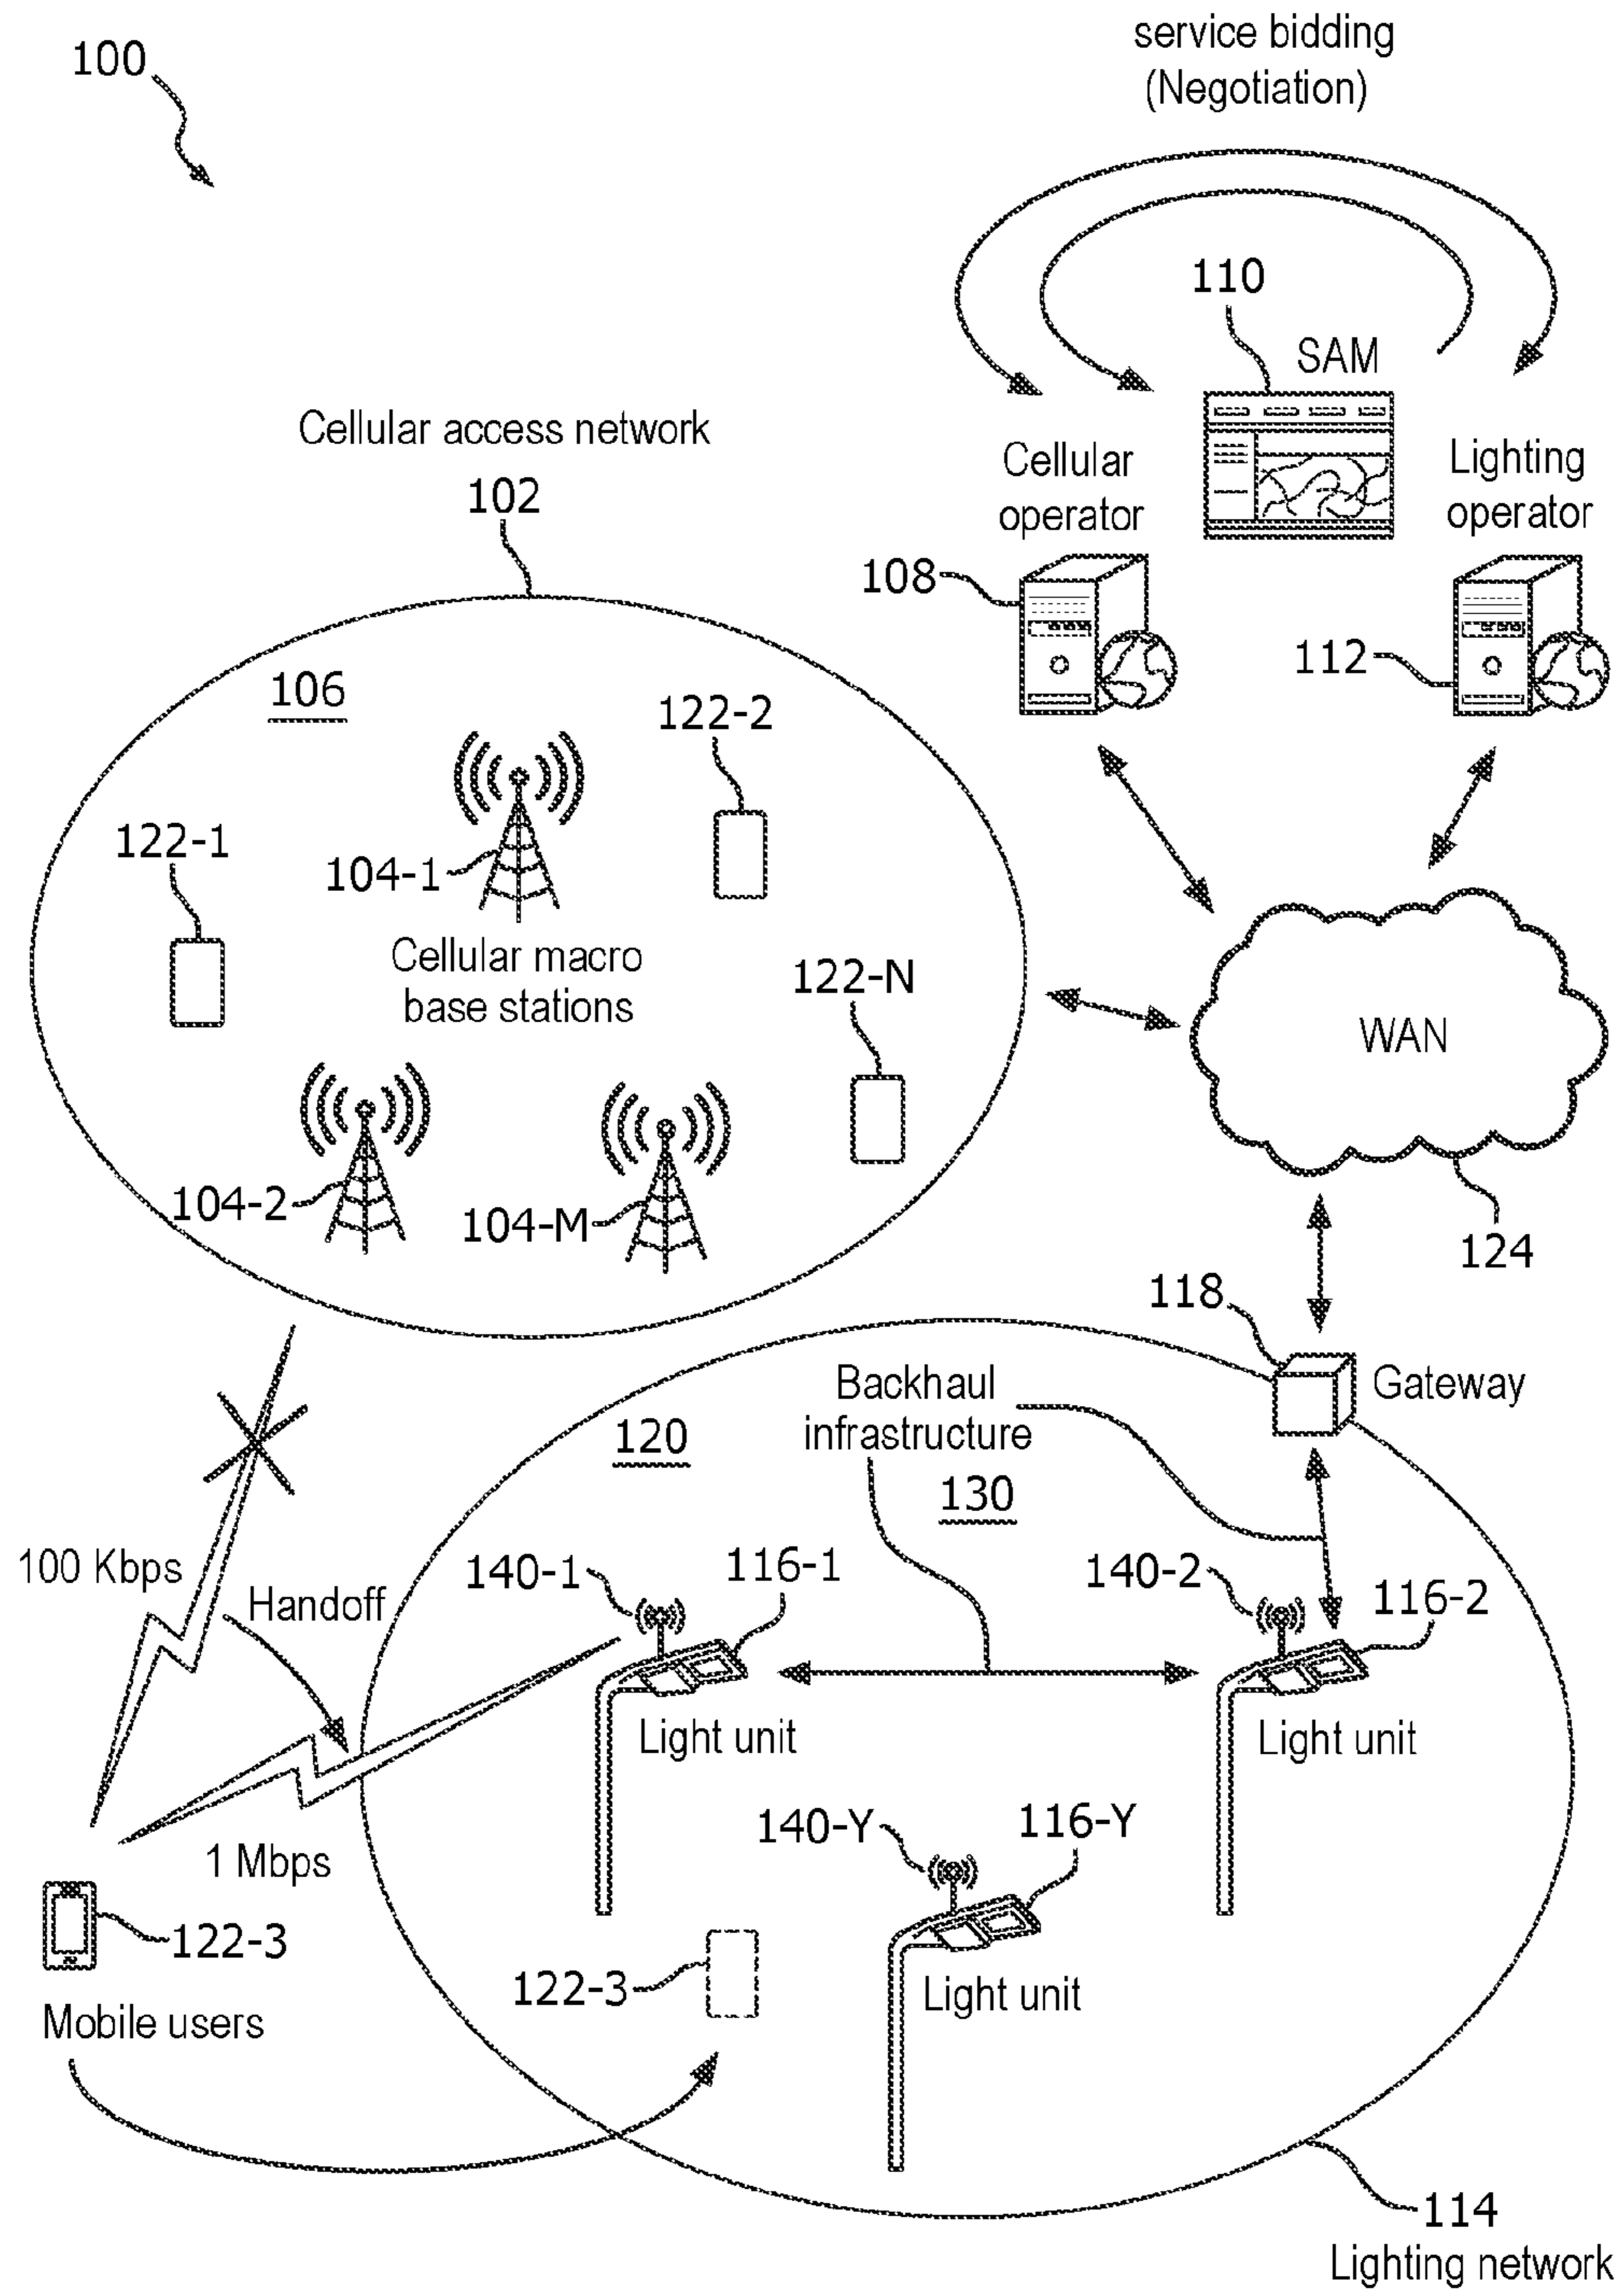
100

service bidding (Negotiation)

110

SAM

Cellular access network

Cellular operator

Lighting operator

102

108

112

106

122-2

122-1

104-1

Cellular macro base stations

122-N

WAN

104-2

104-M

124

118

Gateway

Backhaul infrastructure

120

130

100 Kbps

Handoff

140-1

116-1

140-2

116-2

Light unit

Light unit

1 Mbps

140-Y

116-Y

122-3

Light unit

122-3

Mobile users

114

Lighting network